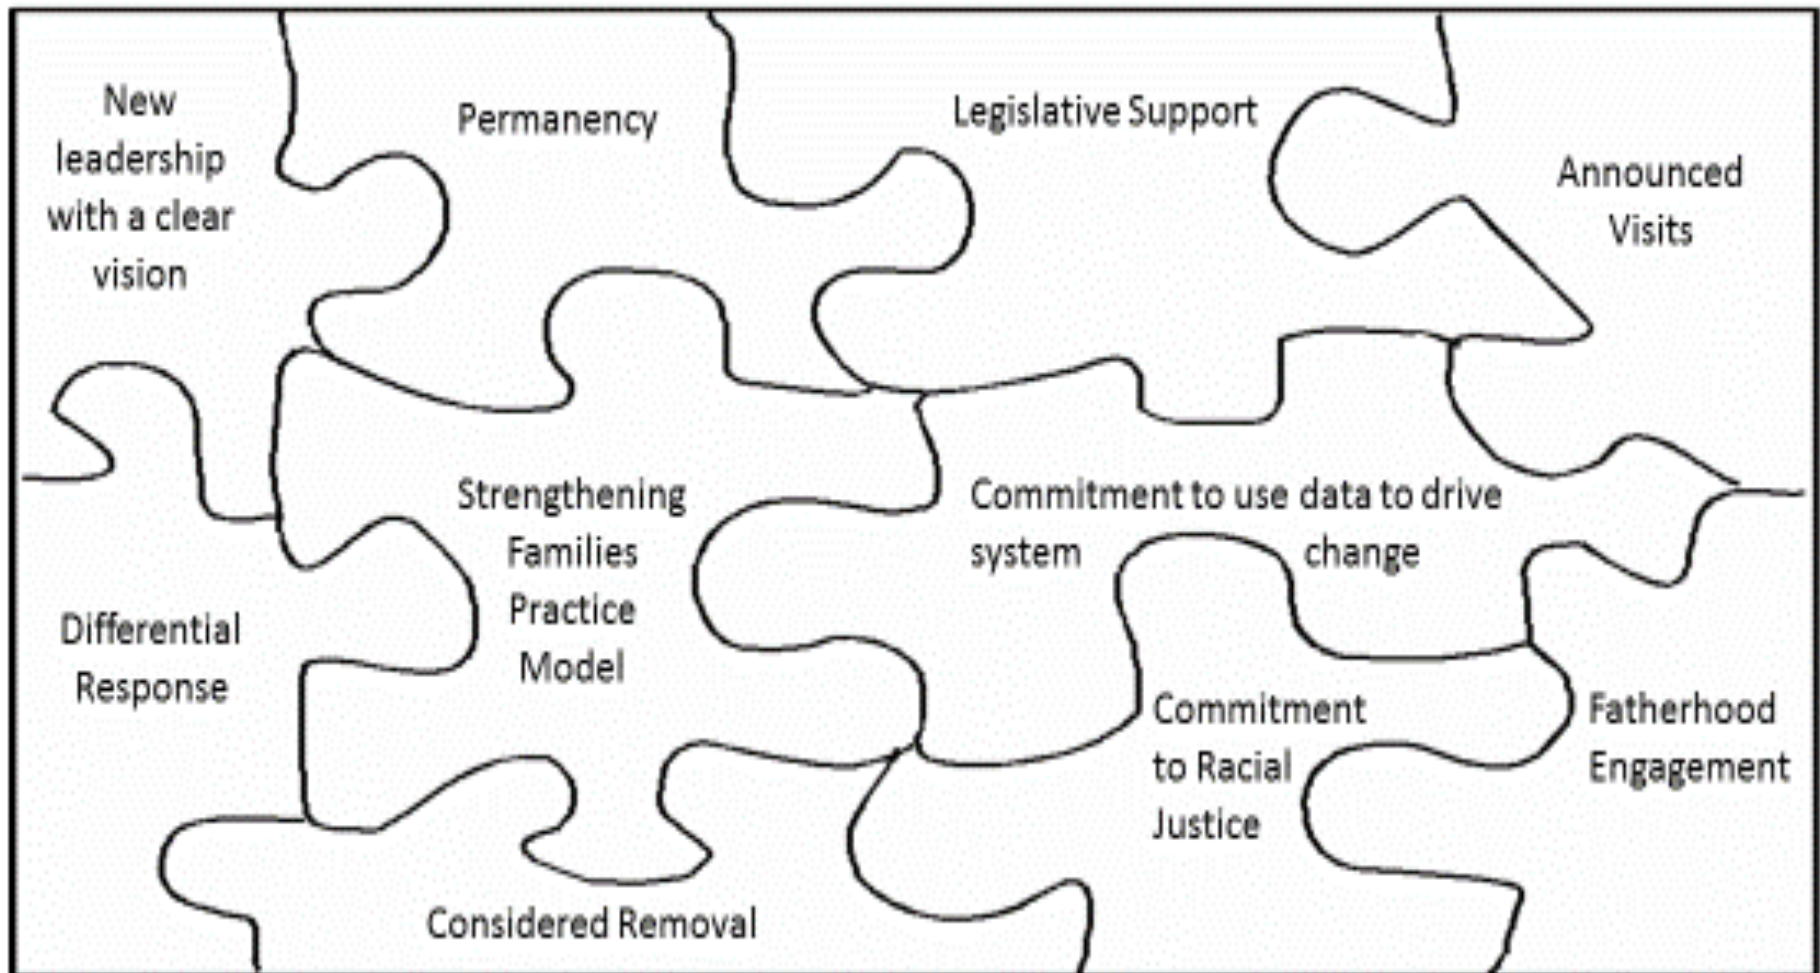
New leadership with a clear vision

Permanency

Legislative Support

Announced Visits

Strengthening Families Practice Model

Commitment to use data to drive system change

Differential Response

Commitment to Racial Justice

Fatherhood Engagement

Considered Removal